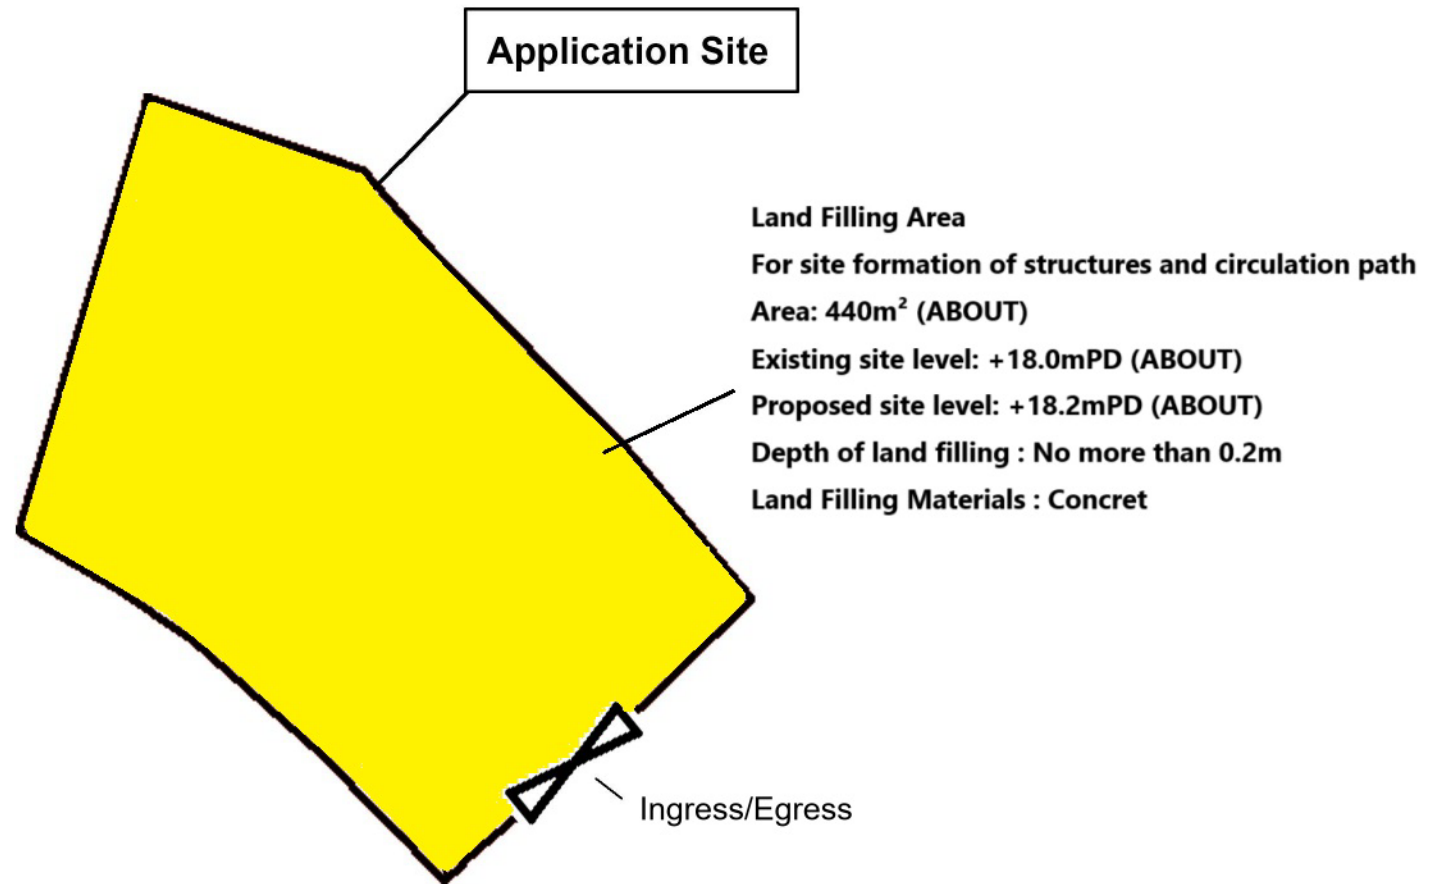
Application Site

Land Filling Area
For site formation of structures and circulation path
Area: 440m$^2$ (ABOUT)
Existing site level: +18.0mPD (ABOUT)
Proposed site level: +18.2mPD (ABOUT)
Depth of land filling : No more than 0.2m
Land Filling Materials : Concret

Ingress/Egress